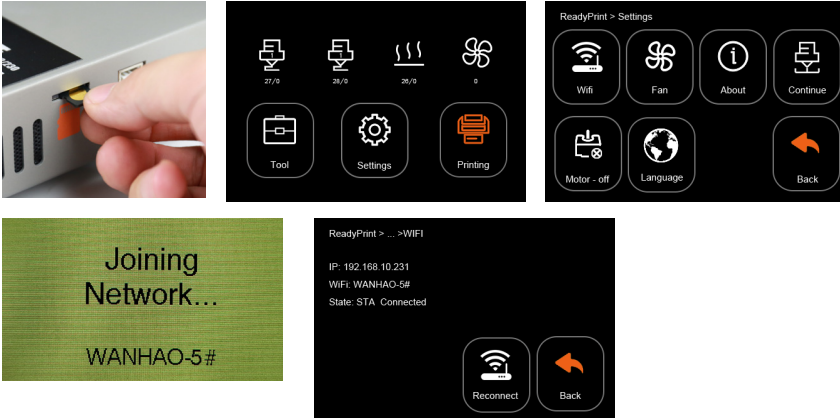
27/0

28/0

26/0

0

Tool

Settings

Printing

ReadyPrint > Settings

Wifi

Fan

About

Continue

Motor - off

Language

Back

Joining Network...

WANHAO-5#

ReadyPrint > ... >WIFI

IP: 192.168.10.231

WiFi: WANHAO-5#

State: STA Connected

Reconnect

Back